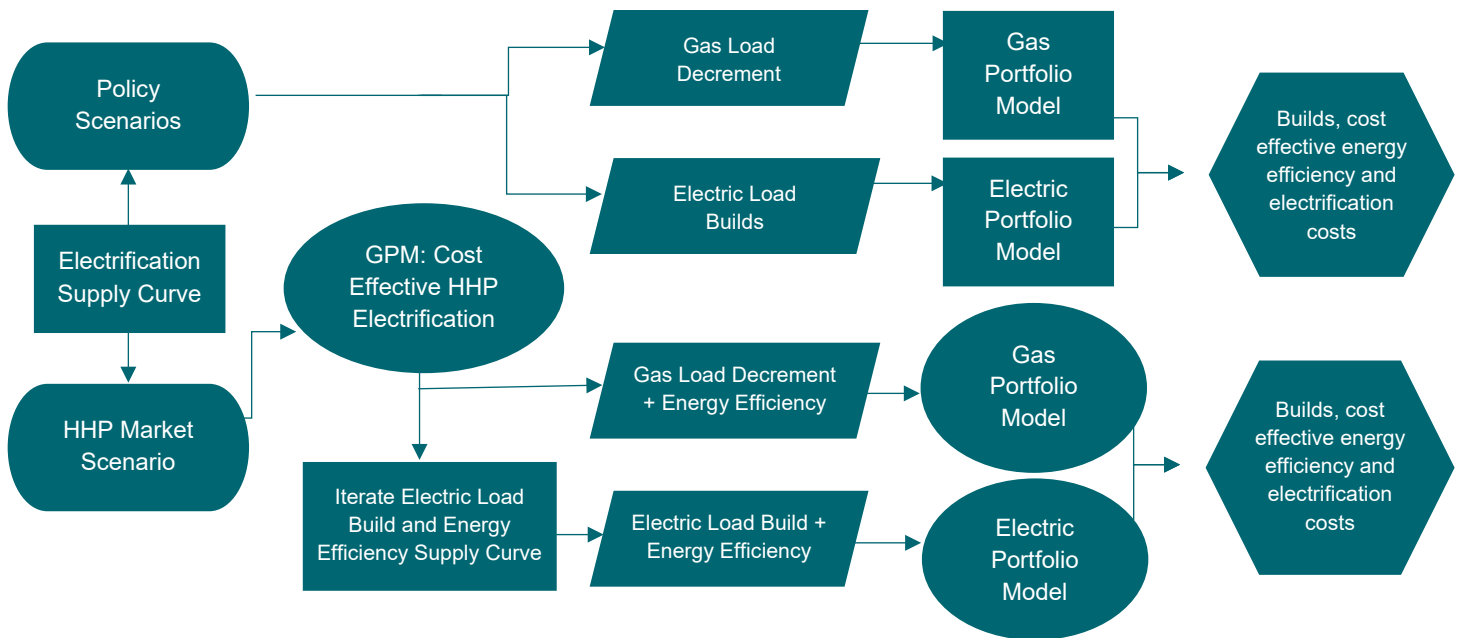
Policy Scenarios

Electrification Supply Curve

HHP Market Scenario

Gas Load Decrement

Electric Load Builds

Gas Portfolio Model

Electric Portfolio Model

Builds, cost effective energy efficiency and electrification costs

GPM: Cost Effective HHP Electrification

Gas Load Decrement + Energy Efficiency

Iterate Electric Load Build and Energy Efficiency Supply Curve

Electric Load Build + Energy Efficiency

Gas Portfolio Model

Electric Portfolio Model

Builds, cost effective energy efficiency and electrification costs